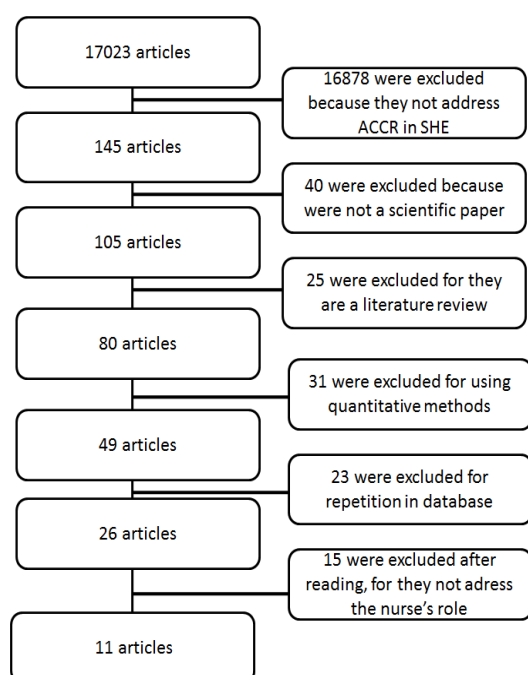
17023 articles

16878 were excluded because they not address ACCR in SHE

145 articles

40 were excluded because were not a scientific paper

105 articles

25 were excluded for they are a literature review

80 articles

31 were excluded for using quantitative methods

49 articles

23 were excluded for repetition in database

26 articles

15 were excluded after reading, for they not adress the nurse's role

11 articles